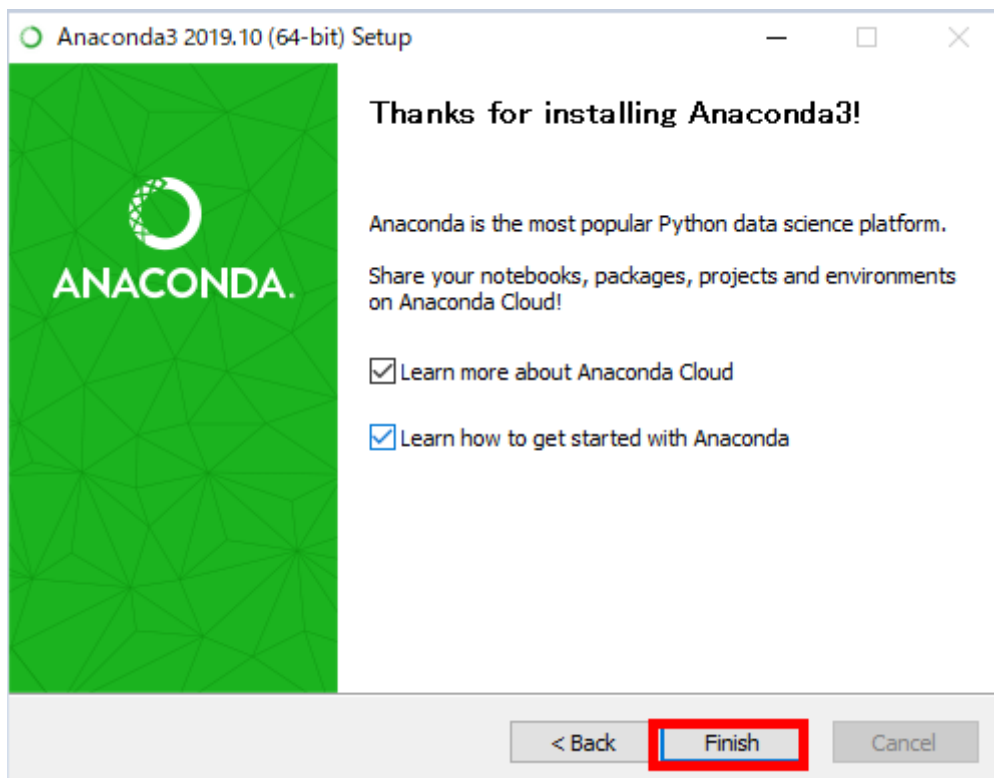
Anaconda3 2019.10 (64-bit) Setup

ANACONDA.

Thanks for installing Anaconda3!

Anaconda is the most popular Python data science platform.

Share your notebooks, packages, projects and environments on Anaconda Cloud!

Learn more about Anaconda Cloud

Learn how to get started with Anaconda

< Back

Finish

Cancel